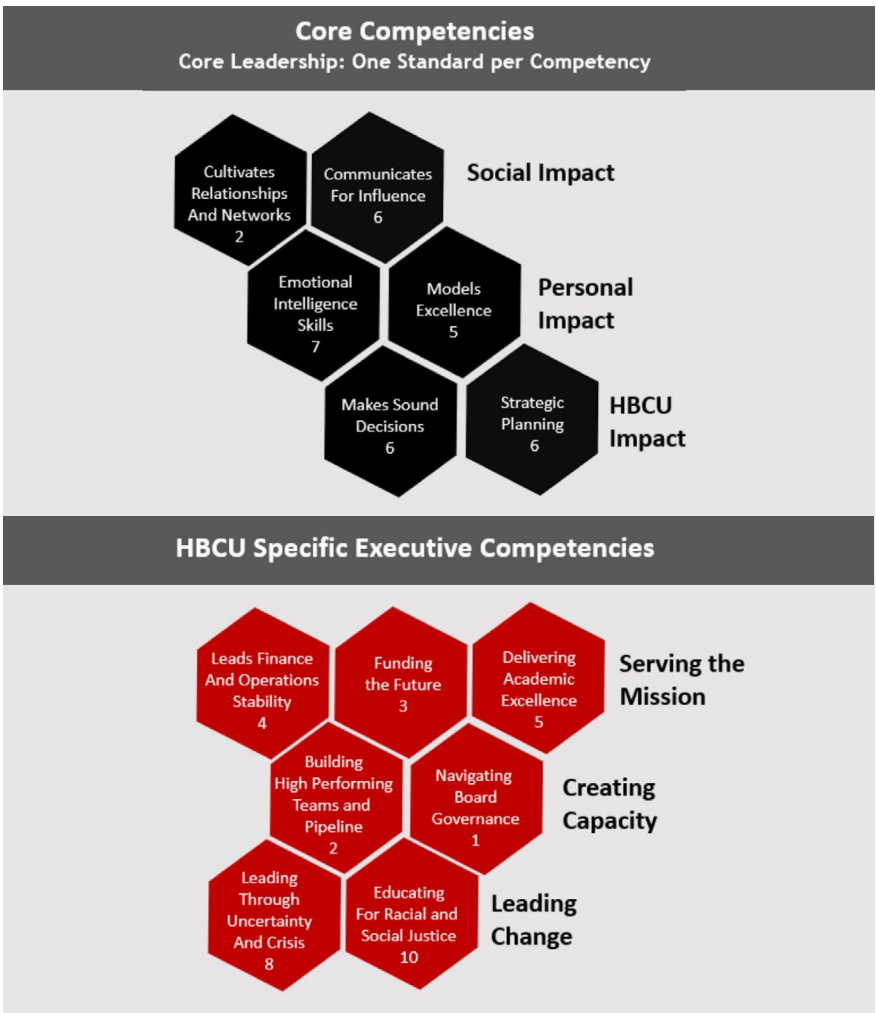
Core Competencies
Core Leadership: One Standard per Competency

Cultivates Relationships And Networks
2

Communicates For Influence
6

Social Impact

Emotional Intelligence Skills
7

Models Excellence
5

Personal Impact

Makes Sound Decisions
6

Strategic Planning
6

HBCU Impact

HBCU Specific Executive Competencies

Leads Finance And Operations Stability
4

Funding the Future
3

Delivering Academic Excellence
5

Serving the Mission

Building High Performing Teams and Pipeline
2

Navigating Board Governance
1

Creating Capacity

Leading Through Uncertainty And Crisis
8

Educating For Racial and Social Justice
10

Leading Change